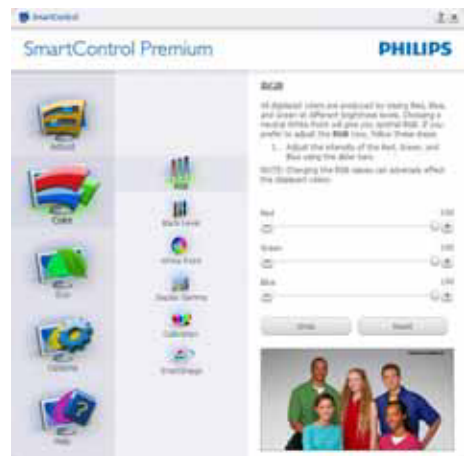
SmartControl

? x

SmartControl Premium

PHILIPS

Adjust

Color

Eco

Options

Help

RGB

Black Level

White Point

Display Gamma

Calibration

SmartImage

RGB

All displayed colors are produced by mixing Red, Blue, and Green at different brightness levels. Choosing a neutral White Point will give you optimal RGB. If you prefer to adjust the RGB Color, follow these steps:

1. Adjust the intensity of the Red, Green, and Blue using the slider bars.

NOTE: Changing the RGB values can adversely affect the displayed colors.

Red

100

Green

100

Blue

100

Undo

Reset